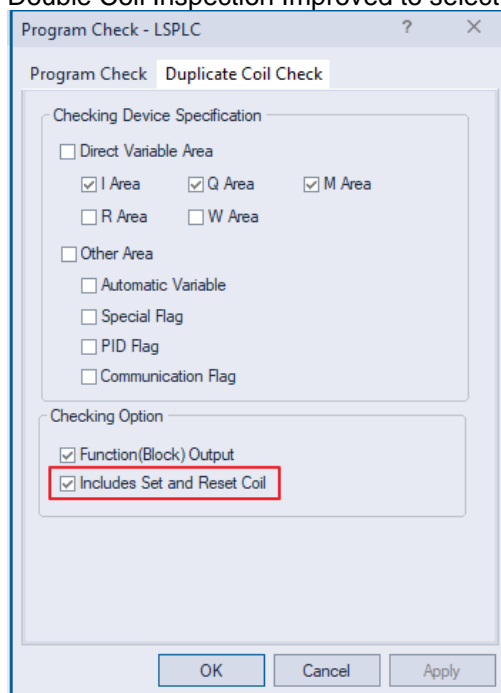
Double Coil Inspection Improved to select

Program Check - LSPLC ? ×

Program Check Duplicate Coil Check

Checking Device Specification

☐ Direct Variable Area

☑ I Area ☑ Q Area ☑ M Area

☐ R Area ☐ W Area

☐ Other Area

☐ Automatic Variable

☐ Special Flag

☐ PID Flag

☐ Communication Flag

Checking Option

☑ Function(Block) Output

☑ Includes Set and Reset Coil

OK Cancel Apply